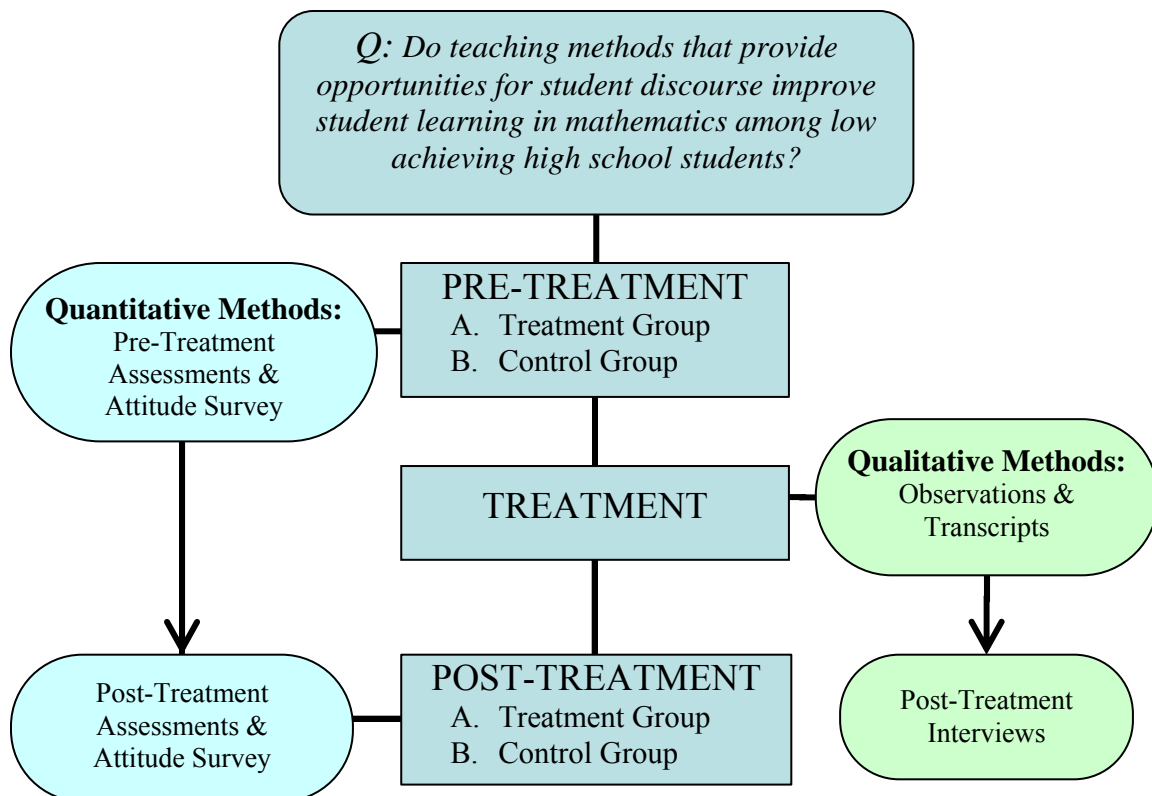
Q: Do teaching methods that provide opportunities for student discourse improve student learning in mathematics among low achieving high school students?

Quantitative Methods:
Pre-Treatment Assessments & Attitude Survey

PRE-TREATMENT
A. Treatment Group
B. Control Group

TREATMENT

Qualitative Methods:
Observations & Transcripts

Post-Treatment Assessments & Attitude Survey

POST-TREATMENT
A. Treatment Group
B. Control Group

Post-Treatment Interviews